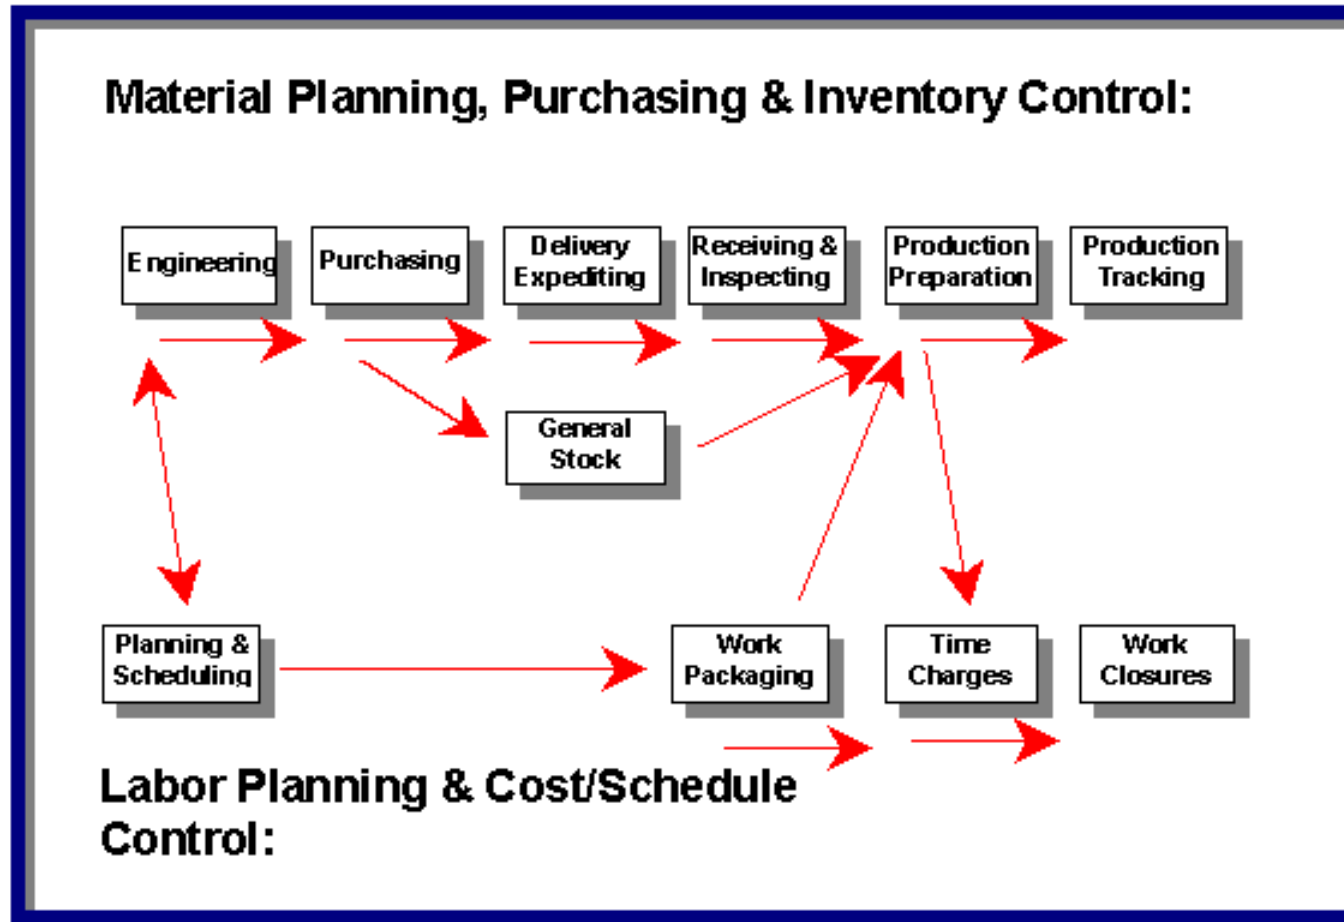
Material Planning, Purchasing & Inventory Control:

Engineering

Purchasing

Delivery Expediting

Receiving & Inspecting

Production Preparation

Production Tracking

General Stock

Planning & Scheduling

Work Packaging

Time Charges

Work Closures

Labor Planning & Cost/Schedule Control: